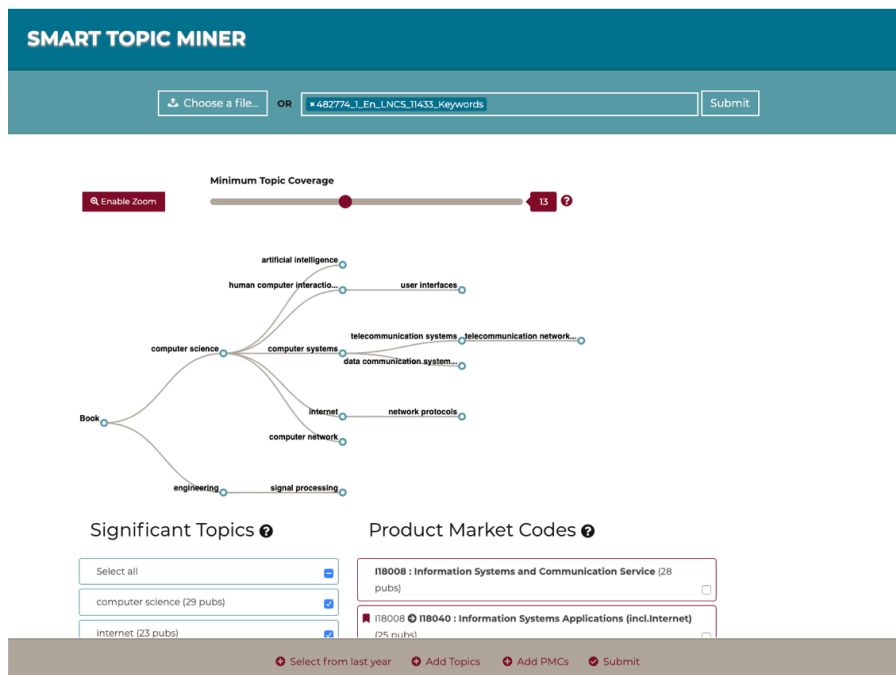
SMART TOPIC MINER

Choose a file... OR × 482774_1_En_LNCS_11433_Keywords Submit

Enable Zoom

Minimum Topic Coverage

13 ?

artificial intelligence

human computer interactio...

user interfaces

telecommunication systems

telecommunication network...

computer science

computer systems

data communication system...

Book

internet

network protocols

computer network

engineering

signal processing

Significant Topics ?

Select all

computer science (29 pubs)

internet (23 pubs)

Product Market Codes ?

I18008 : Information Systems and Communication Service (28 pubs)

I18008 I18040 : Information Systems Applications (incl.Internet) (25 pubs)

Select from last year Add Topics Add PMCs Submit